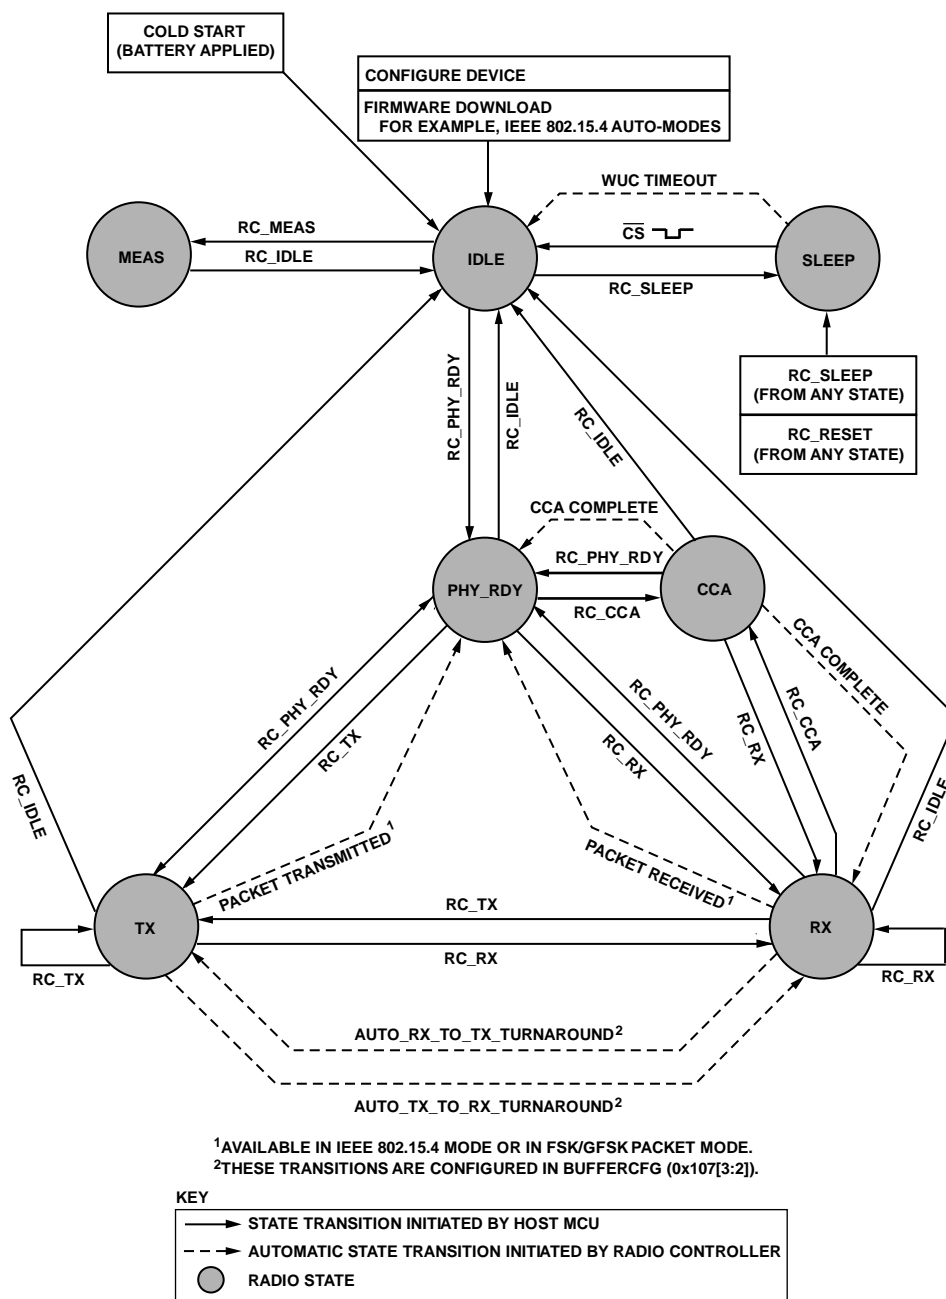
COLD START
(BATTERY APPLIED)

CONFIGURE DEVICE

FIRMWARE DOWNLOAD
FOR EXAMPLE, IEEE 802.15.4 AUTO-MODES

WUC TIMEOUT

RC_MEAS

$\overline{CS}$

MEAS

RC_IDLE

IDLE

SLEEP

RC_SLEEP

RC_PHY_RDY

RC_IDLE

RC_IDLE

RC_SLEEP
(FROM ANY STATE)

RC_RESET
(FROM ANY STATE)

CCA COMPLETE

RC_PHY_RDY

PHY_RDY

CCA

RC_CCA

CCA COMPLETE

RC_PHY_RDY

RC_TX

RC_PHY_RDY

RC_RX

RC_CCA

RC_RX

RC_IDLE

RC_IDLE

PACKET TRANSMITTED$^1$

PACKET RECEIVED$^1$

RC_TX

TX

RX

RC_RX

RC_TX

RC_RX

AUTO_RX_TO_TX_TURNAROUND$^2$

AUTO_TX_TO_RX_TURNAROUND$^2$

$^1$AVAILABLE IN IEEE 802.15.4 MODE OR IN FSK/GFSK PACKET MODE.
$^2$THESE TRANSITIONS ARE CONFIGURED IN BUFFERCFG (0x107[3:2]).

KEY

STATE TRANSITION INITIATED BY HOST MCU

AUTOMATIC STATE TRANSITION INITIATED BY RADIO CONTROLLER

RADIO STATE